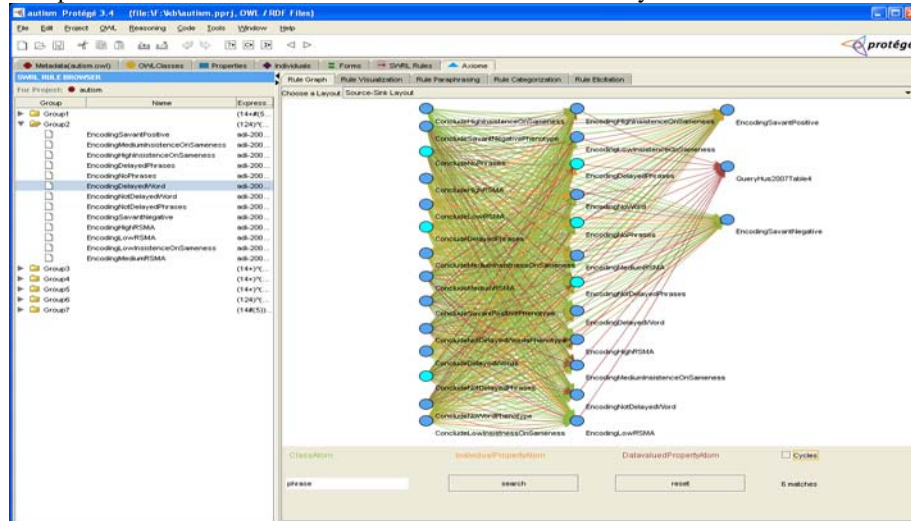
autism Protégé 3.4 (file:\F:\kb\autism.pprj, OWL / RDF Files)

File Edit Project OWL Reasoning Code Tools Window Help

protégé

Metadata(autism.owl) OWLClasses Properties Individuals Forms SWRL Rules Axiome

SWRL RULE BROWSER

For Project: autism

| Group | Name | Express |
|---|---|---|
| Group1 | | (14+8(5... |
| Group2 | | (124)'(C... |
| | EncodingSavantPositive | adi-200... |
| | EncodingMediumInsistenceOnSameness | adi-200... |
| | EncodingHighInsistenceOnSameness | adi-200... |
| | EncodingDelayedPhrases | adi-200... |
| | EncodingNoPhrases | adi-200... |
| | EncodingDelayedWord | adi-200... |
| | EncodingNotDelayedWord | adi-200... |
| | EncodingNotDelayedPhrases | adi-200... |
| | EncodingSavantNegative | adi-200... |
| | EncodingHighRSMA | adi-200... |
| | EncodingLowRSMA | adi-200... |
| | EncodingLowInsistenceOnSameness | adi-200... |
| | EncodingMediumRSMA | adi-200... |
| Group3 | | (14+)"(C... |
| Group4 | | (14+)"(... |
| Group5 | | (14+)"(C... |
| Group6 | | (124)'(C... |
| Group7 | | (14#(5))... |

Rule Graph Rule Visualization Rule Paraphrasing Rule Categorization Rule Elicitation

Choose a Layout Source-Sink Layout

ConcludeHighInsistenceOnSameness
ConcludeSavantNegativePhenotype
ConcludeNoPhrases
ConcludeHighRSMA
ConcludeLowRSMA
ConcludeDelayedPhrases
ConcludeMediumInsistenceOnSameness
ConcludeMediumRSMA
ConcludeSavantPositivePhenotype
ConcludeNotDelayedWordsPhenotype
ConcludeDelayedWords
ConcludeNotDelayedPhrases
ConcludeNoWordPhenotype
ConcludeLowInsistenceOnSameness

EncodingHighInsistenceOnSameness
EncodingLowInsistenceOnSameness
EncodingDelayedPhrases
EncodingNoWord
EncodingNoPhrases
EncodingMediumRSMA
EncodingNotDelayedPhrases
EncodingDelayedWord
EncodingHighRSMA
EncodingMediumInsistenceOnSameness
EncodingNotDelayedWord
EncodingLowRSMA

EncodingSavantPositive
QueryHus2007Table4
EncodingSavantNegative

ClassAtom IndividualPropertyAtom DatavaluedPropertyAtom Cycles

phrase search reset 6 matches